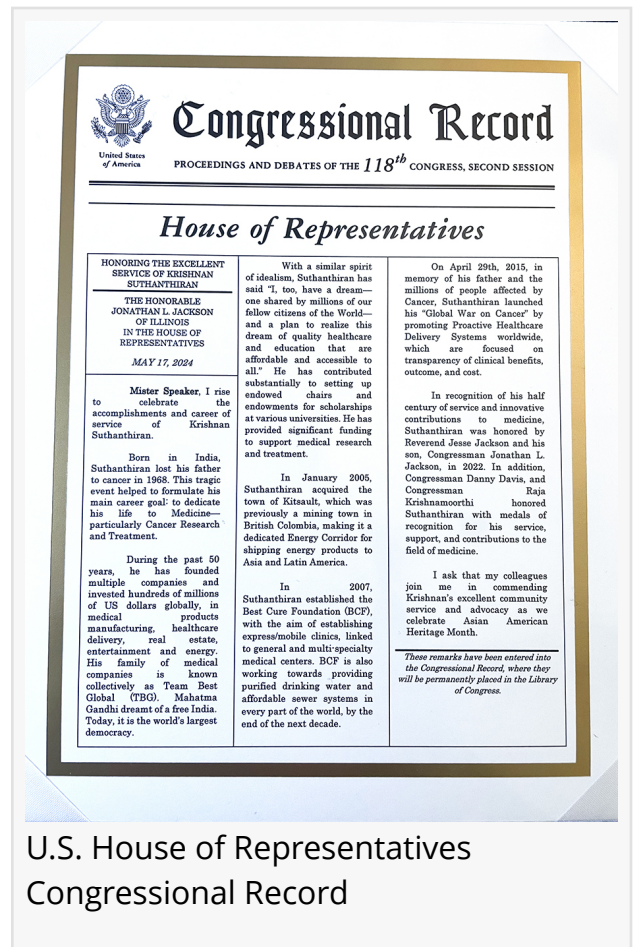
United States of America

Congressional Record

PROCEEDINGS AND DEBATES OF THE $118^{th}$ CONGRESS, SECOND SESSION

House of Representatives

HONORING THE EXCELLENT SERVICE OF KRISHNAN SUTHANTHIRAN

THE HONORABLE JONATHAN L. JACKSON OF ILLINOIS IN THE HOUSE OF REPRESENTATIVES

MAY 17, 2024

Mister Speaker, I rise to celebrate the accomplishments and career of service of Krishnan Suthanthiran.

Born in India, Suthanthiran lost his father to cancer in 1968. This tragic event helped to formulate his main career goal: to dedicate his life to Medicine—particularly Cancer Research and Treatment.

During the past 50 years, he has founded multiple companies and invested hundreds of millions of US dollars globally, in medical products manufacturing, healthcare delivery, real estate, entertainment and energy. His family of medical companies is known collectively as Team Best Global (TBG). Mahatma Gandhi dreamt of a free India. Today, it is the world's largest democracy.

With a similar spirit of idealism, Suthanthiran has said "I, too, have a dream—one shared by millions of our fellow citizens of the World—and a plan to realize this dream of quality healthcare and education that are affordable and accessible to all." He has contributed substantially to setting up endowed chairs and endowments for scholarships at various universities. He has provided significant funding to support medical research and treatment.

In January 2005, Suthanthiran acquired the town of Kitsault, which was previously a mining town in British Colombia, making it a dedicated Energy Corridor for shipping energy products to Asia and Latin America.

In 2007, Suthanthiran established the Best Cure Foundation (BCF), with the aim of establishing express/mobile clinics, linked to general and multi-specialty medical centers. BCF is also working towards providing purified drinking water and affordable sewer systems in every part of the world, by the end of the next decade.

On April 29th, 2015, in memory of his father and the millions of people affected by Cancer, Suthanthiran launched his "Global War on Cancer" by promoting Proactive Healthcare Delivery Systems worldwide, which are focused on transparency of clinical benefits, outcome, and cost.

In recognition of his half century of service and innovative contributions to medicine, Suthanthiran was honored by Reverend Jesse Jackson and his son, Congressman Jonathan L. Jackson, in 2022. In addition, Congressman Danny Davis, and Congressman Raja Krishnamoorthi honored Suthanthiran with medals of recognition for his service, support, and contributions to the field of medicine.

I ask that my colleagues join me in commending Krishnan's excellent community service and advocacy as we celebrate Asian American Heritage Month.

These remarks have been entered into the Congressional Record, where they will be permanently placed in the Library of Congress.

U.S. House of Representatives Congressional Record